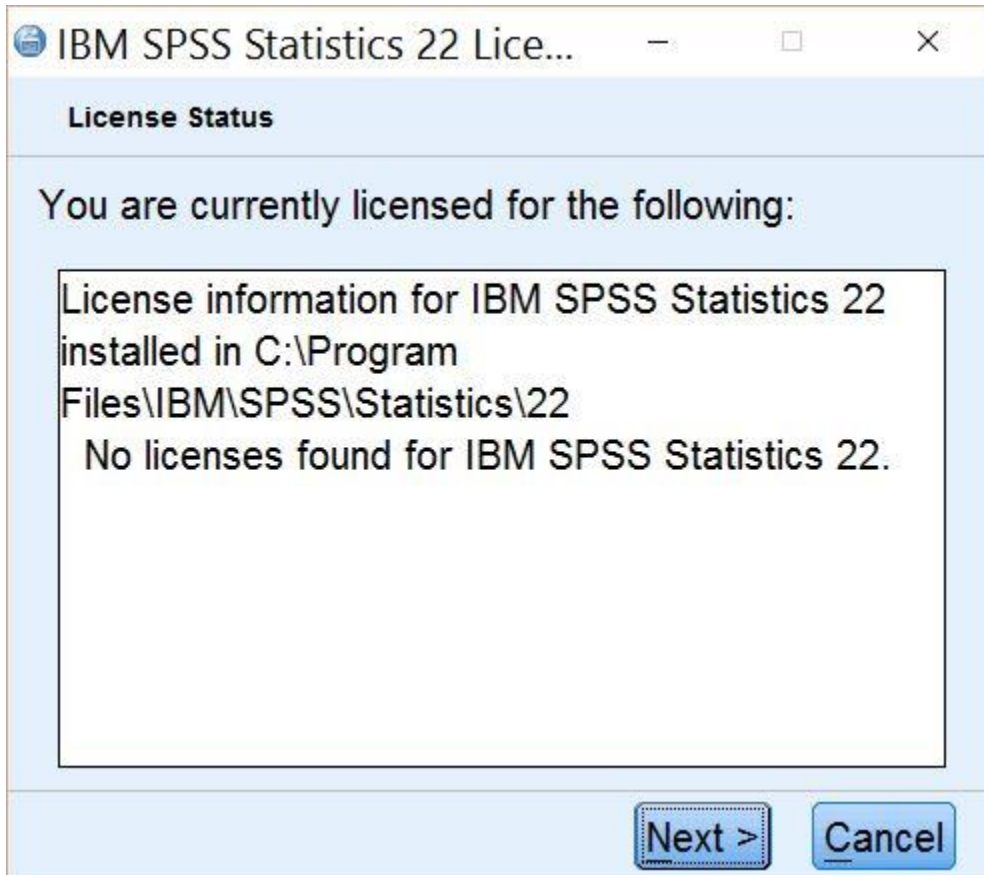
IBM SPSS Statistics 22 Lice...

License Status

You are currently licensed for the following:

License information for IBM SPSS Statistics 22 installed in C:\Program Files\IBM\SPSS\Statistics\22
No licenses found for IBM SPSS Statistics 22.

Next >
Cancel